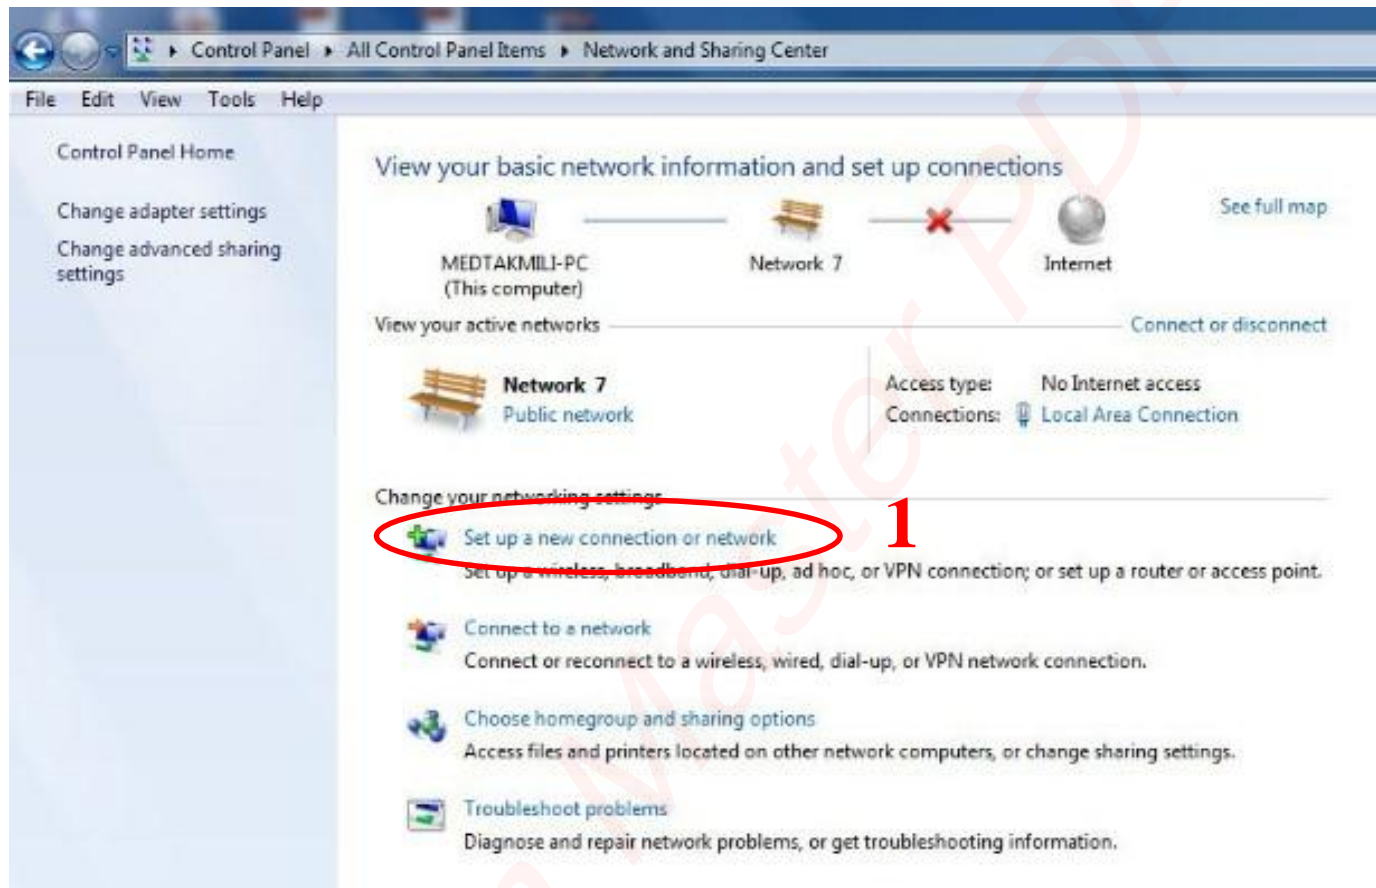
▸ Control Panel ▸ All Control Panel Items ▸ Network and Sharing Center

File Edit View Tools Help

Control Panel Home

Change adapter settings

Change advanced sharing settings

View your basic network information and set up connections

See full map

MEDTAKMILI-PC
(This computer)

Network 7

Internet

View your active networks

Connect or disconnect

Network 7
Public network

Access type: No Internet access
Connections: Local Area Connection

Change your networking settings

1

Set up a new connection or network
Set up a wireless, broadband, dial-up, ad hoc, or VPN connection; or set up a router or access point.

Connect to a network
Connect or reconnect to a wireless, wired, dial-up, or VPN network connection.

Choose homegroup and sharing options
Access files and printers located on other network computers, or change sharing settings.

Troubleshoot problems
Diagnose and repair network problems, or get troubleshooting information.